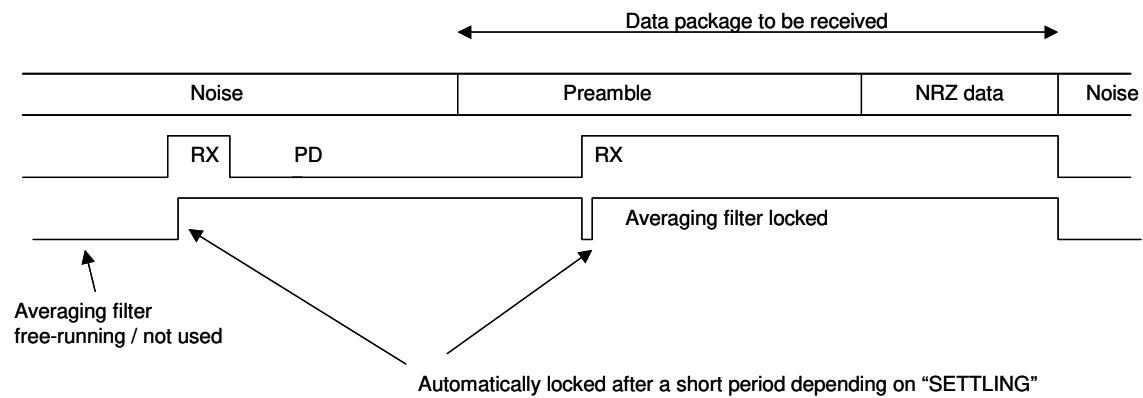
Data package to be received

Noise

Preamble

NRZ data

Noise

RX

PD

RX

Averaging filter locked

Averaging filter free-running / not used

Automatically locked after a short period depending on “SETTLING”